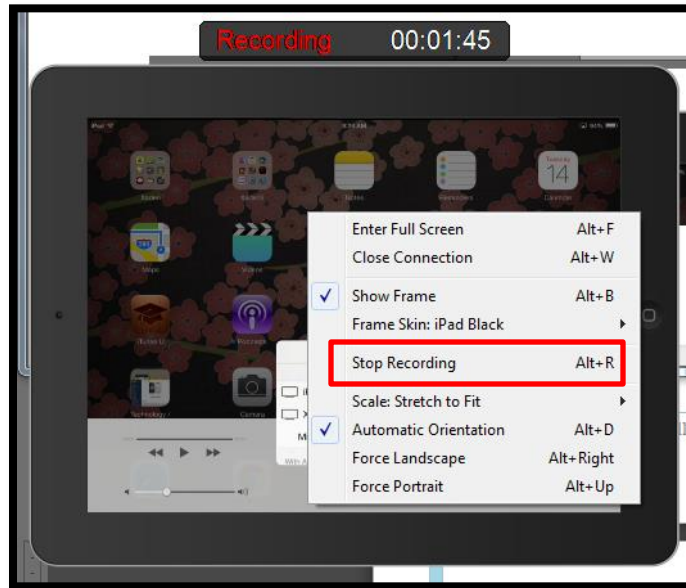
Recording 00:01:45

14

Enter Full Screen Alt+F
Close Connection Alt+W
Show Frame Alt+B
Frame Skin: iPad Black
Stop Recording Alt+R
Scale: Stretch to Fit
Automatic Orientation Alt+D
Force Landscape Alt+Right
Force Portrait Alt+Up